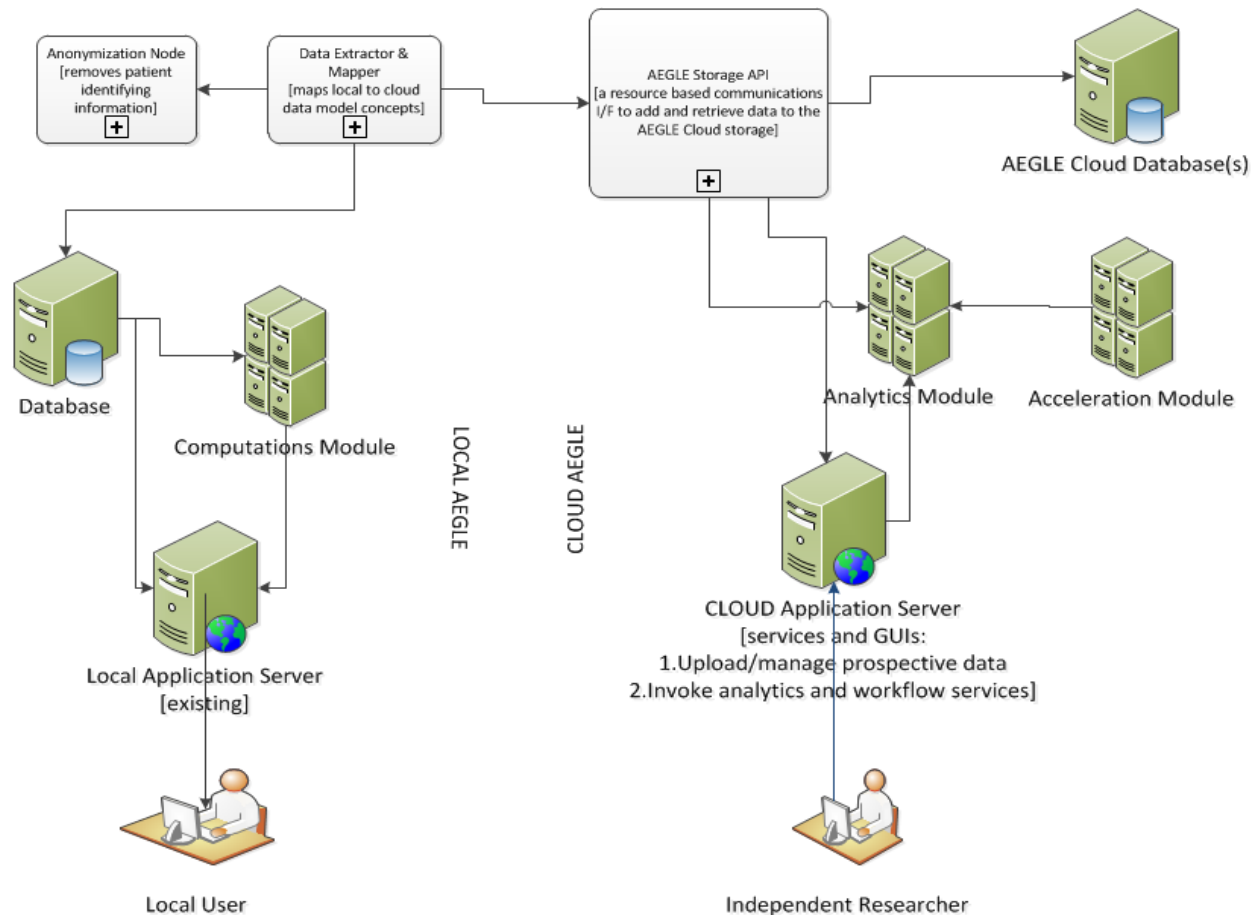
Anonymization Node
[removes patient identifying information]

Data Extractor & Mapper
[maps local to cloud data model concepts]

AEGLE Storage API
[a resource based communications I/F to add and retrieve data to the AEGLE Cloud storage]

AEGLE Cloud Database(s)

Database

Computations Module

LOCAL AEGLE

CLOUD AEGLE

Analytics Module

Acceleration Module

Local Application Server
[existing]

CLOUD Application Server
[services and GUIs:
1.Upload/manage prospective data
2.Invoke analytics and workflow services]

Local User

Independent Researcher